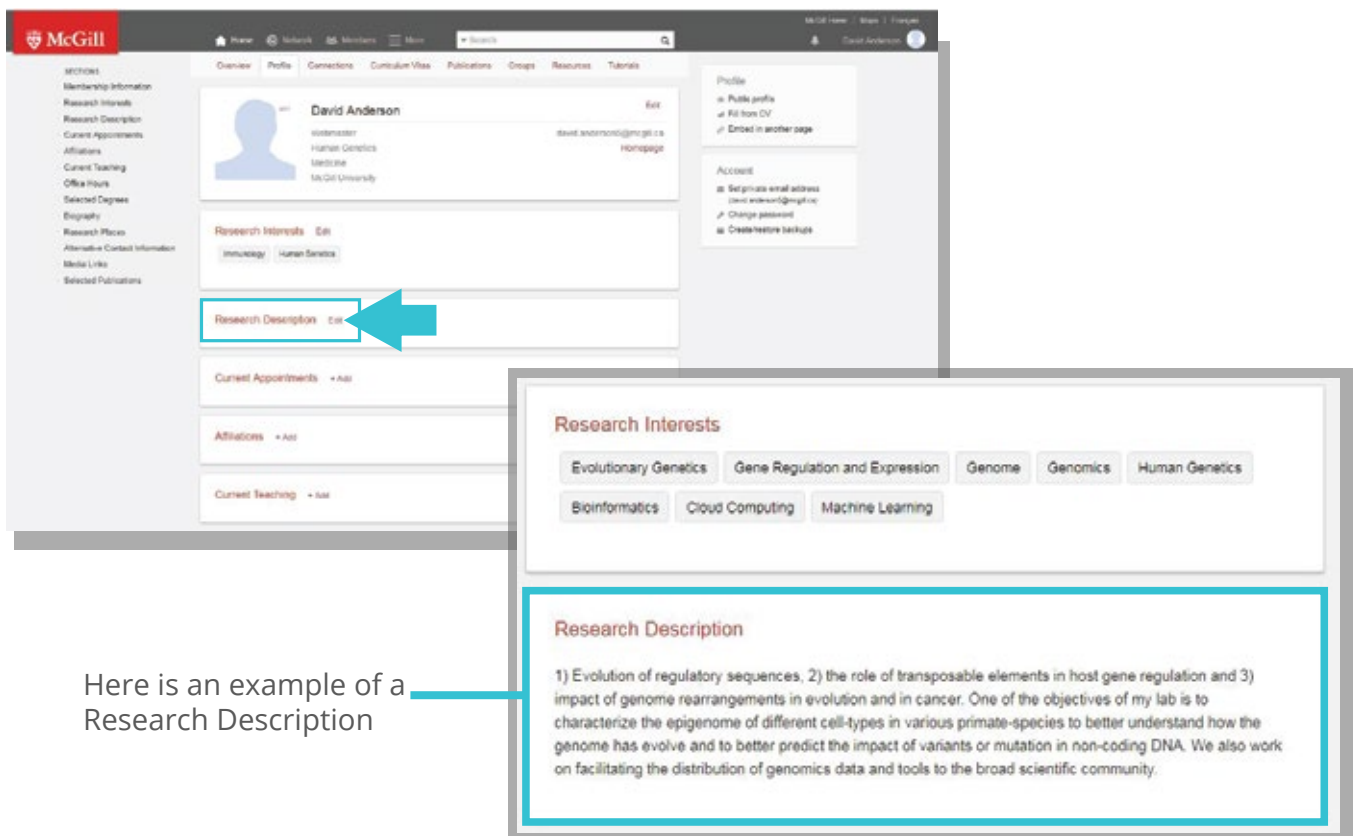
McGill

McGill Home | Maps | Français

Home Network Members More Search

David Anderson

SECTIONS
Membership Information
Research Interests
Research Description
Current Appointments
Affiliations
Current Teaching
Office Hours
Selected Degrees
Biography
Research Places
Alternative Contact Information
Media Links
Selected Publications

Overview Profile Connections Curriculum Vitae Publications Groups Resources Tutorials

David Anderson
Edit
Webmaster
Human Genetics
Medicine
McGill University
david.anderson@mcgill.ca
Homepage

Research Interests Edit
Immunology Human Genetics

Research Description Edit

Current Appointments + Add

Affiliations + Add

Current Teaching + Add

Profile
Public profile
Fill from CV
Embed in another page

Account
Set private email address (david.anderson@mcgill.ca)
Change password
Create/restore backups

Research Interests
Evolutionary Genetics Gene Regulation and Expression Genome Genomics Human Genetics Bioinformatics Cloud Computing Machine Learning

Research Description
1) Evolution of regulatory sequences, 2) the role of transposable elements in host gene regulation and 3) impact of genome rearrangements in evolution and in cancer. One of the objectives of my lab is to characterize the epigenome of different cell-types in various primate-species to better understand how the genome has evolve and to better predict the impact of variants or mutation in non-coding DNA. We also work on facilitating the distribution of genomics data and tools to the broad scientific community.

Here is an example of a Research Description